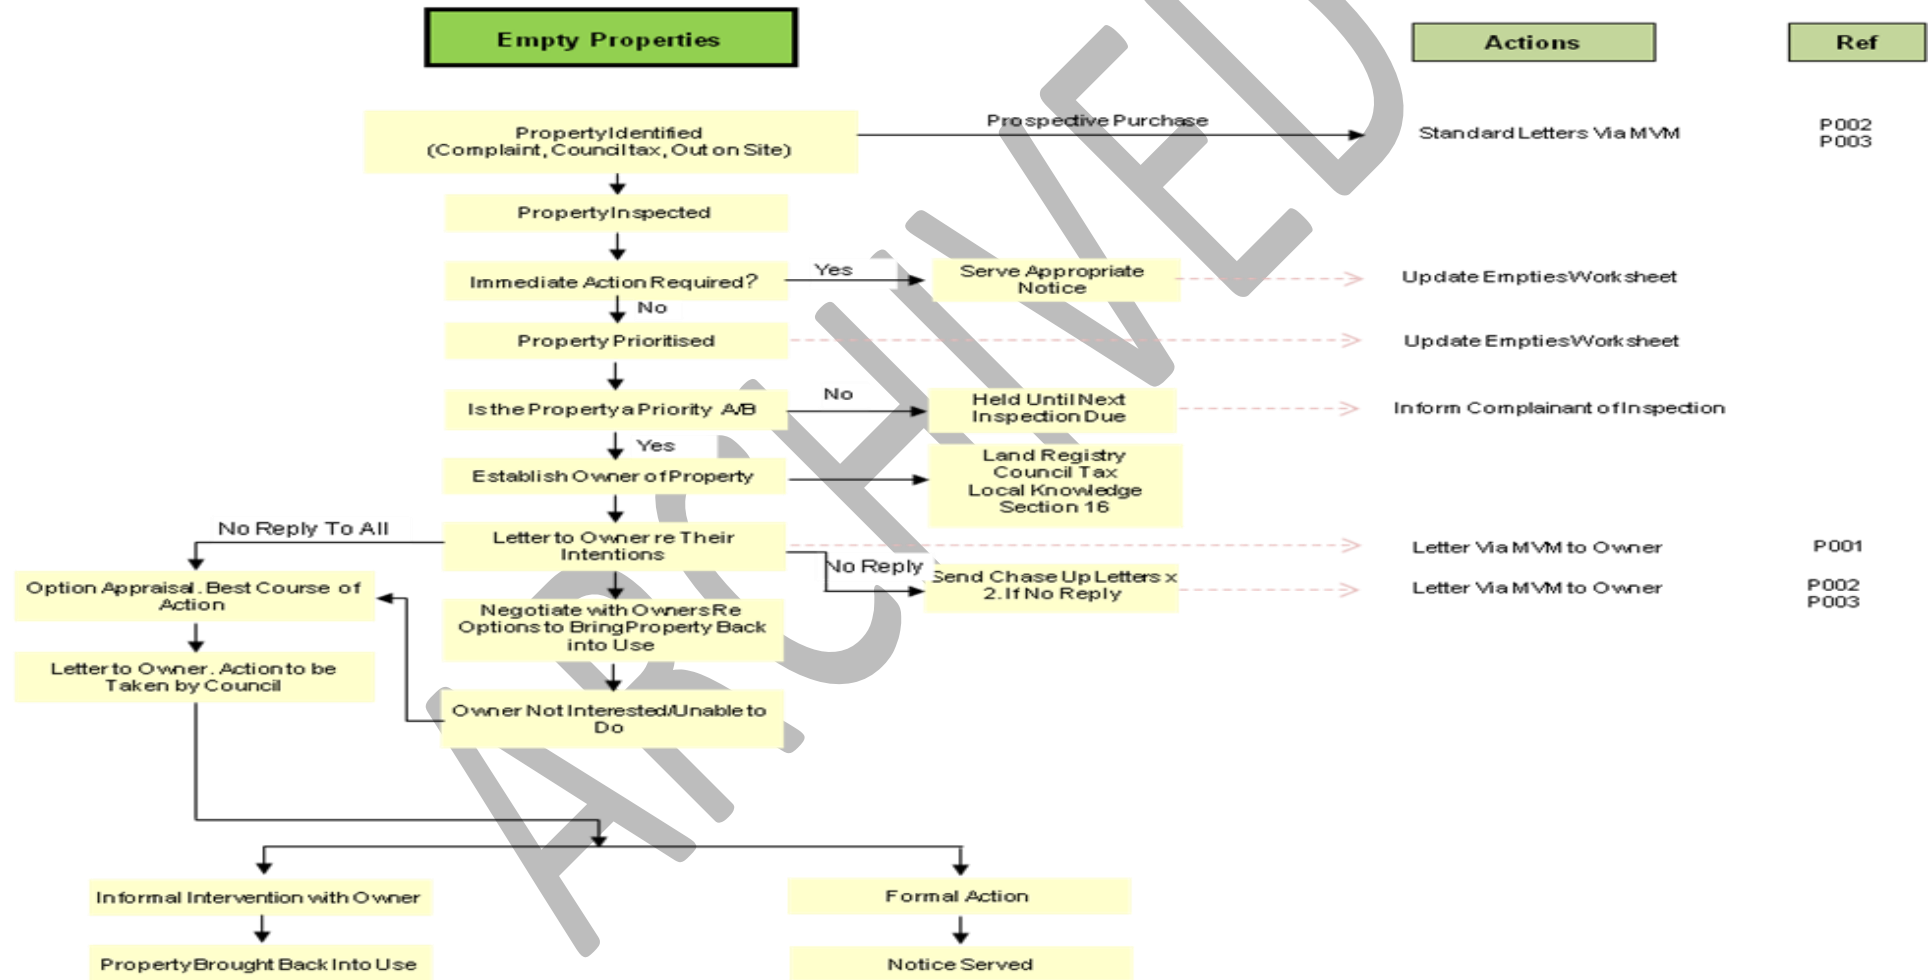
Empty Properties

Actions

Ref

Property Identified (Complaint, Council tax, Out on Site)

Prospective Purchase

Standard Letters Via MVM

P002
P003

Property Inspected

Immediate Action Required?

Yes

Serve Appropriate Notice

Update Empties Worksheet

No

Property Prioritised

Update Empties Worksheet

Is the Property a Priority A/B

No

Held Until Next Inspection Due

Inform Complainant of Inspection

Yes

Establish Owner of Property

Land Registry
Council Tax
Local Knowledge
Section 16

No Reply To All

Letter to Owner re Their Intentions

Letter Via MVM to Owner

P001

No Reply

Send Chase Up Letters x 2. If No Reply

Letter Via MVM to Owner

P002
P003

Option Appraisal. Best Course of Action

Negotiate with Owners Re Options to Bring Property Back into Use

Letter to Owner. Action to be Taken by Council

Owner Not Interested/Unable to Do

Informal Intervention with Owner

Formal Action

Property Brought Back Into Use

Notice Served

ARCHIVED